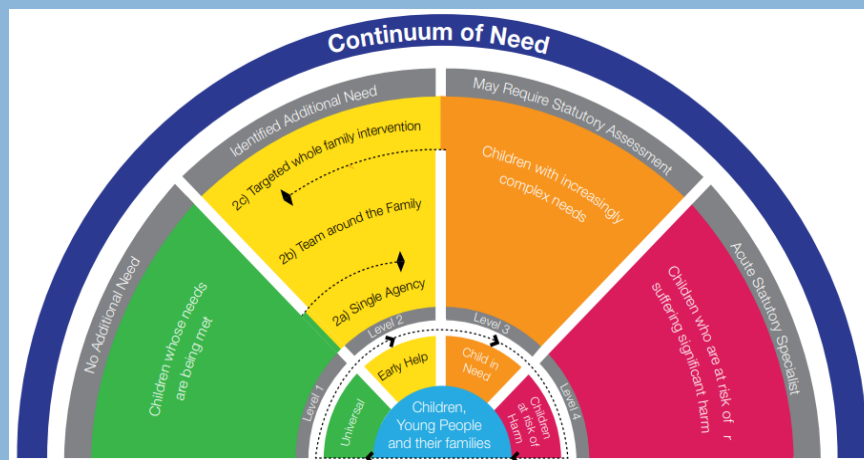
Continuum of Need

No Additional Need

Children whose needs are being met

Identified Additional Need

2c) Targeted whole family intervention

2b) Team around the Family

2a) Single Agency

May Require Statutory Assessment

Children with increasingly complex needs

Acute Statutory Specialist

Children who are at risk of or suffering significant harm

Level 1

Universal

Level 2

Early Help

Level 3

Child in Need

Level 4

Children at risk of Harm

Children, Young People and their families